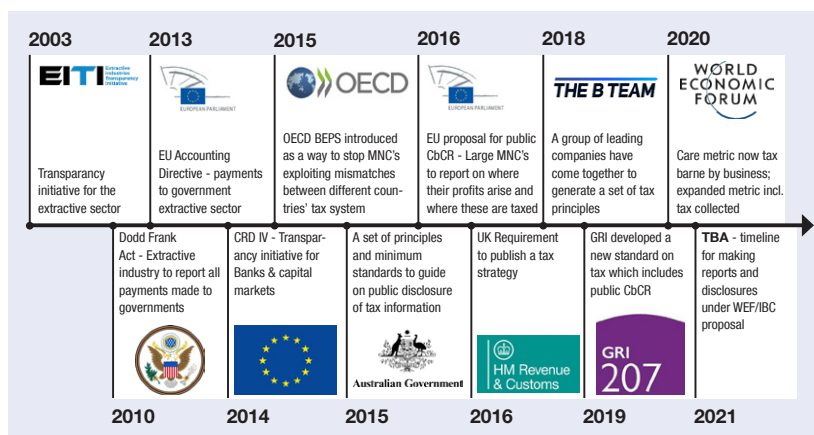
2003

EITI Extractive Industries Transparency Initiative

Transparancy initiative for the extractive sector

2013

EUROPEAN PARLIAMENT

EU Accounting Directive - payments to government extractive sector

2015

OECD

OECD BEPS introduced as a way to stop MNC's exploiting mismatches between different countries' tax system

2016

EUROPEAN PARLIAMENT

EU proposal for public CbCR - Large MNC's to report on where their profits arise and where these are taxed

2018

THE B TEAM

A group of leading companies have come together to generate a set of tax principles

2020

WORLD ECONOMIC FORUM

Care metric now tax barne by business; expanded metric incl. tax collected

Dodd Frank Act - Extractive industry to report all payments made to governments

2010

CRD IV - Transparancy initiative for Banks & capital markets

2014

A set of principles and minimum standards to guide on public disclosure of tax information

Australian Government

2015

UK Requirement to publish a tax strategy

HM Revenue & Customs

2016

GRI developed a new standard on tax which includes public CbCR

GRI 207

2019

TBA - timeline for making reports and disclosures under WEF/IBC proposal

2021